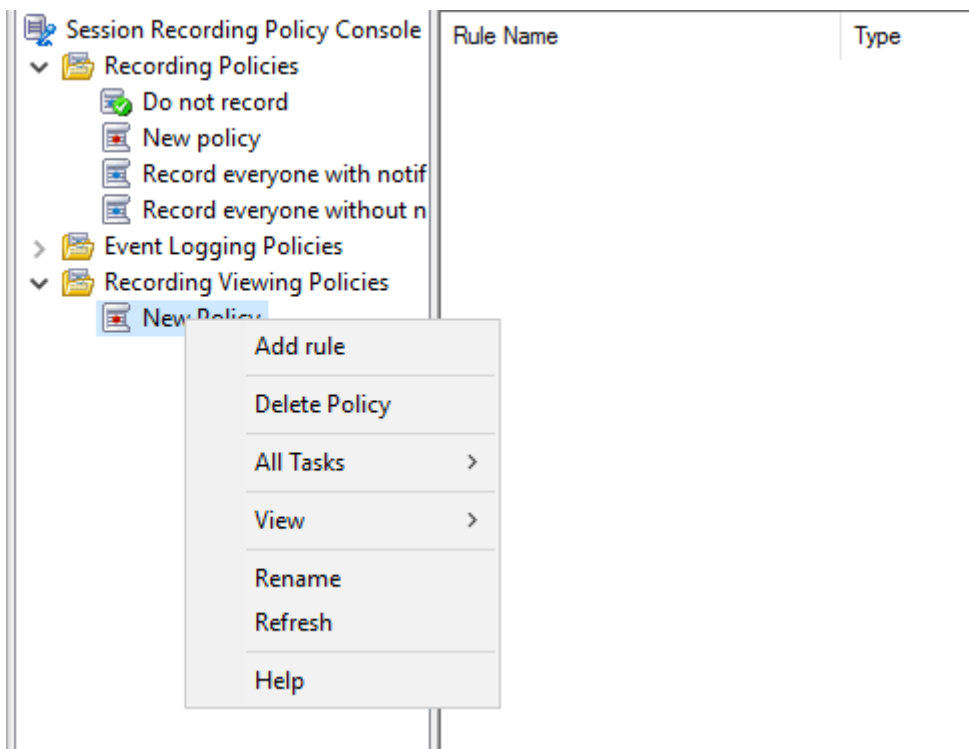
Session Recording Policy Console
Recording Policies
Do not record
New policy
Record everyone with notif
Record everyone without n
Event Logging Policies
Recording Viewing Policies
New Policy

Rule Name
Type

Add rule
Delete Policy
All Tasks >
View >
Rename
Refresh
Help